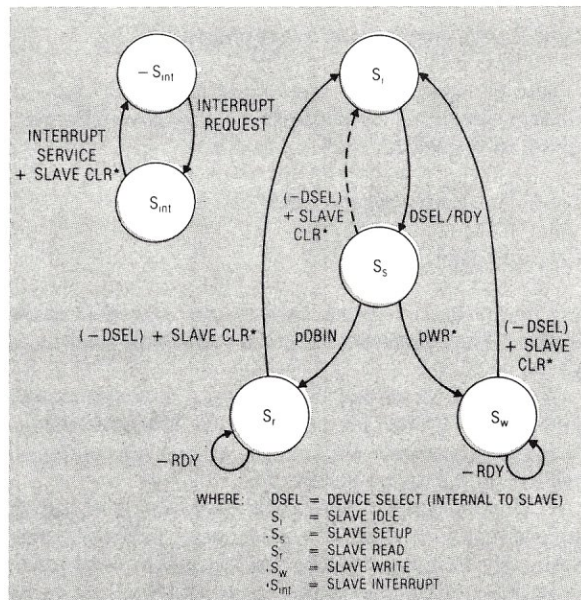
$-S_{int}$

INTERRUPT REQUEST

INTERRUPT SERVICE + SLAVE CLR*

$S_{int}$

$S_I$

(−DSEL) + SLAVE CLR*

DSEL/RDY

$S_S$

(−DSEL) + SLAVE CLR*

pDBIN

pWR*

(−DSEL) + SLAVE CLR*

$S_r$

$S_w$

−RDY

−RDY

WHERE: DSEL = DEVICE SELECT (INTERNAL TO SLAVE)
$S_I$ = SLAVE IDLE
$S_S$ = SLAVE SETUP
$S_r$ = SLAVE READ
$S_w$ = SLAVE WRITE
$S_{int}$ = SLAVE INTERRUPT